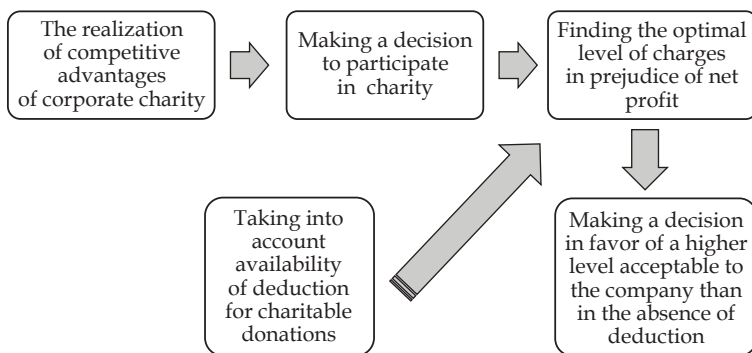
The realization of competitive advantages of corporate charity

Making a decision to participate in charity

Finding the optimal level of charges in prejudice of net profit

Taking into account availability of deduction for charitable donations

Making a decision in favor of a higher level acceptable to the company than in the absence of deduction